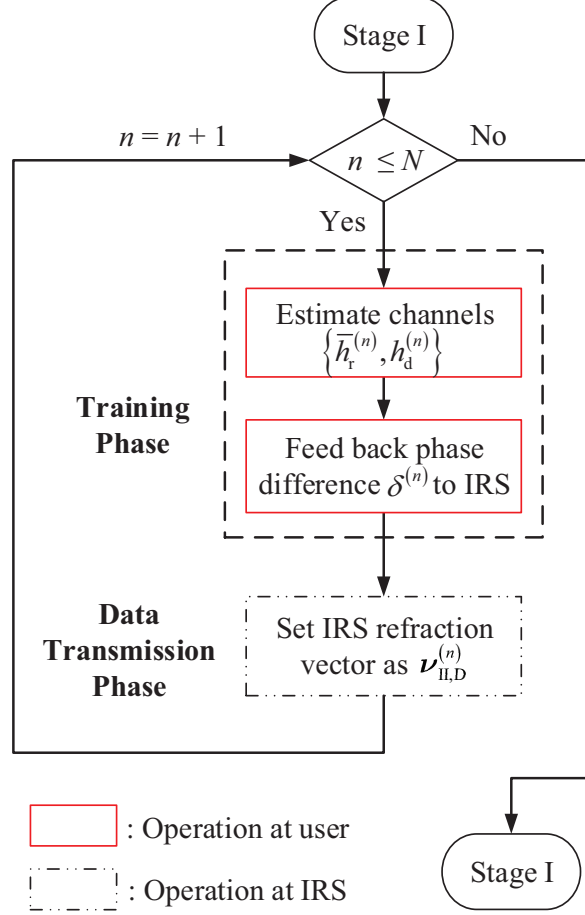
Stage I

$n = n + 1$

$n \leq N$

No

Yes

Training Phase

Estimate channels $\left\{\bar{h}_{\mathrm{r}}^{(n)}, h_{\mathrm{d}}^{(n)}\right\}$

Feed back phase difference $\delta^{(n)}$ to IRS

Data Transmission Phase

Set IRS refraction vector as $\boldsymbol{\nu}_{\mathrm{II,D}}^{(n)}$

: Operation at user

: Operation at IRS

Stage I